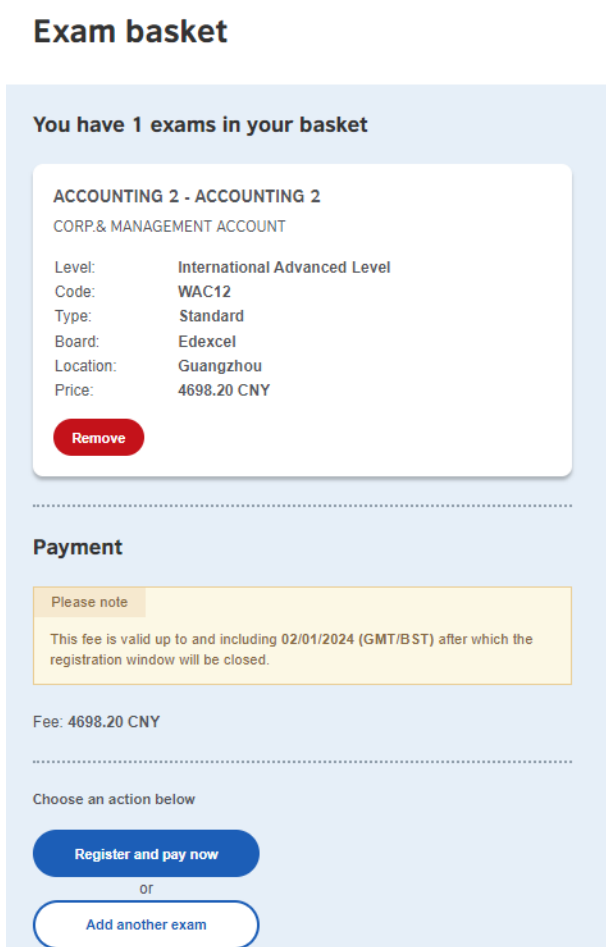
Exam basket

You have 1 exams in your basket

ACCOUNTING 2 - ACCOUNTING 2

CORP.& MANAGEMENT ACCOUNT

| | |
|---|---|
| Level: | International Advanced Level |
| Code: | WAC12 |
| Type: | Standard |
| Board: | Edexcel |
| Location: | Guangzhou |
| Price: | 4698.20 CNY |

Remove

Payment

Please note

This fee is valid up to and including 02/01/2024 (GMT/BST) after which the registration window will be closed.

Fee: 4698.20 CNY

Choose an action below

Register and pay now

or

Add another exam